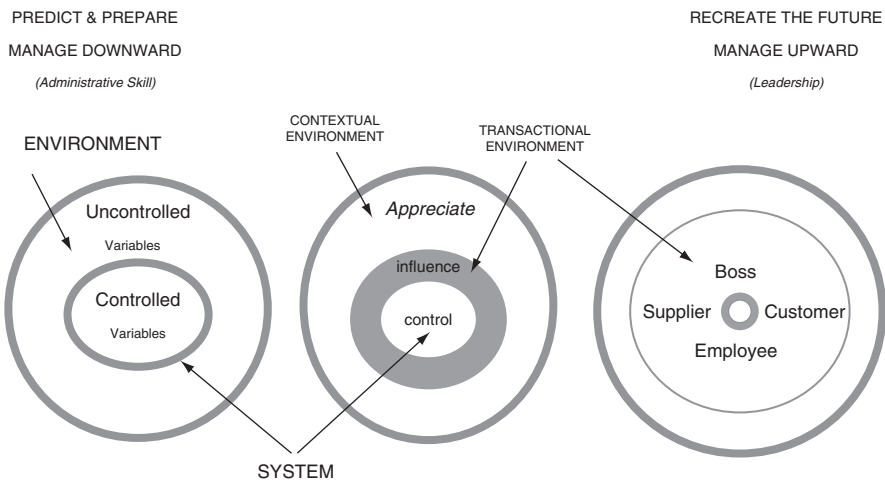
PREDICT & PREPARE

MANAGE DOWNWARD

(Administrative Skill)

RECREATE THE FUTURE

MANAGE UPWARD

(Leadership)

ENVIRONMENT

CONTEXTUAL ENVIRONMENT

TRANSACTIONAL ENVIRONMENT

Uncontrolled

Variables

Controlled

Variables

Appreciate

influence

control

Boss

Supplier

Customer

Employee

SYSTEM